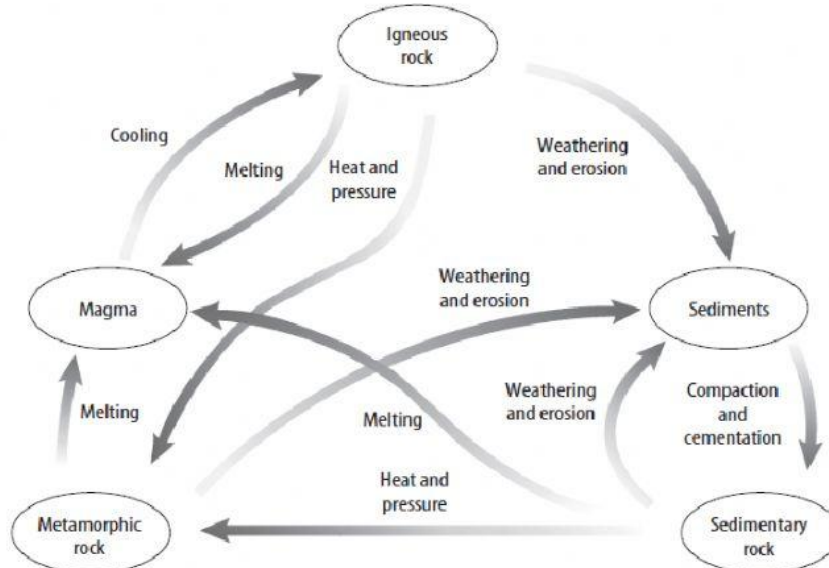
Igneous rock

Cooling

Melting

Heat and pressure

Weathering and erosion

Magma

Weathering and erosion

Sediments

Melting

Weathering and erosion

Compaction and cementation

Melting

Heat and pressure

Metamorphic rock

Sedimentary rock